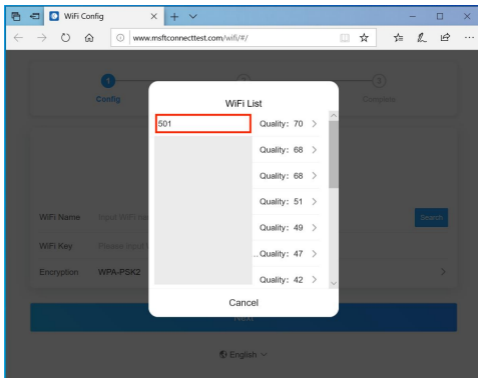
WiFi Config
www.msftconnecttest.com/wifi/#/

1
Config
2
3
Complete

WiFi List
501
Quality: 70 >
Quality: 68 >
Quality: 68 >
Quality: 51 >
Quality: 49 >
Quality: 47 >
Quality: 42 >
Cancel

WiFi Name
Input WiFi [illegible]
Search
WiFi Key
Please input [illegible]
Encryption
WPA-PSK2
Next

English